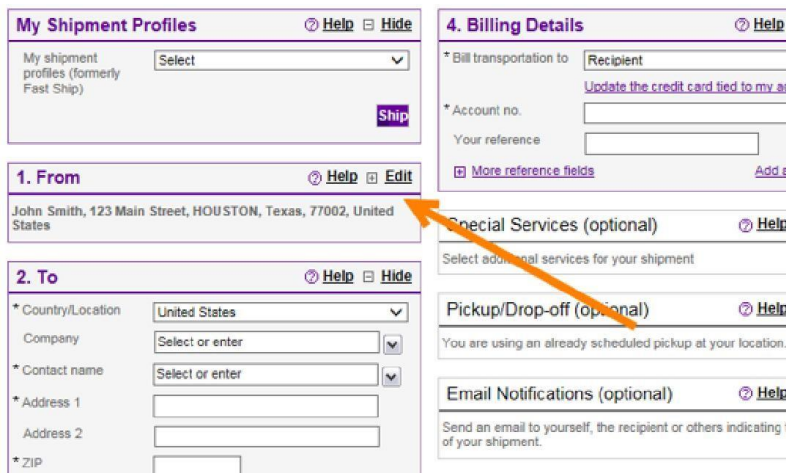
My Shipment Profiles ⓘ Help ⊟ Hide

My shipment profiles (formerly Fast Ship) Select

Ship

1. From ⓘ Help ⊞ Edit

John Smith, 123 Main Street, HOUSTON, Texas, 77002, United States

2. To ⓘ Help ⊟ Hide

* Country/Location United States

Company Select or enter

* Contact name Select or enter

* Address 1

Address 2

* ZIP

4. Billing Details ⓘ Help

* Bill transportation to Recipient

Update the credit card tied to my a

* Account no.

Your reference

⊞ More reference fields

Add a

Special Services (optional) ⓘ Help

Select additional services for your shipment

Pickup/Drop-off (optional) ⓘ Help

You are using an already scheduled pickup at your location.

Email Notifications (optional) ⓘ Help

Send an email to yourself, the recipient or others indicating of your shipment.